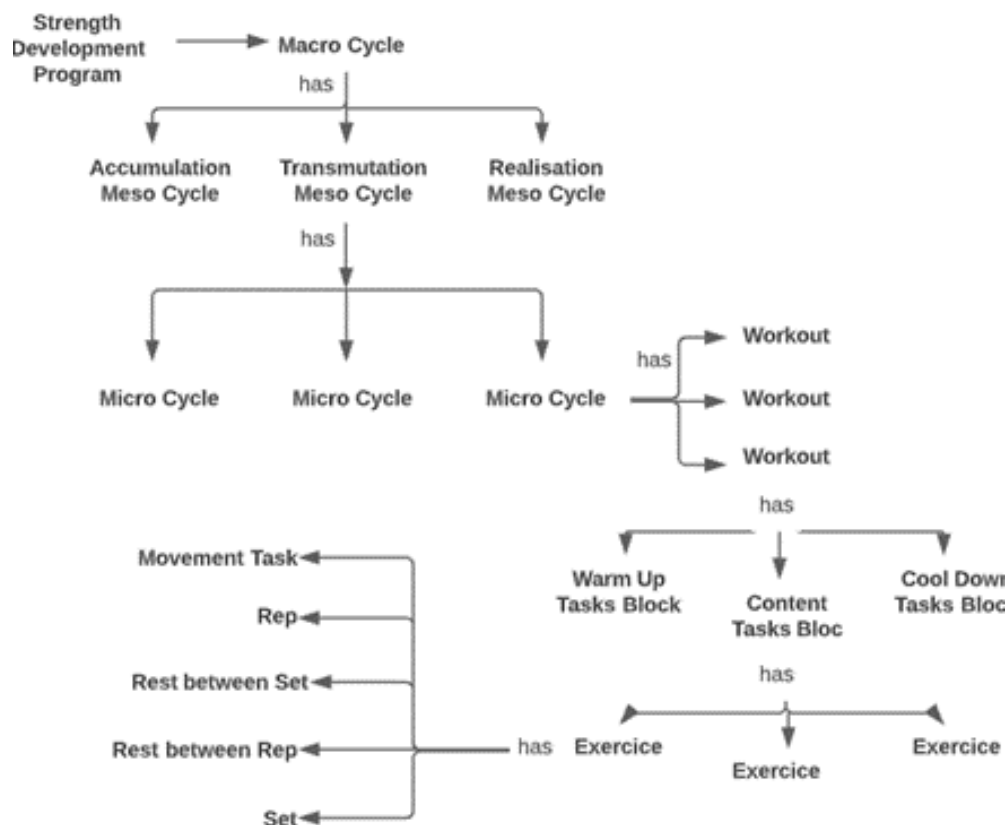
Strength Development Program

Macro Cycle

has

Accumulation Meso Cycle

Transmutation Meso Cycle

Realisation Meso Cycle

has

Micro Cycle

Micro Cycle

Micro Cycle

has

Workout

Workout

Workout

has

Warm Up Tasks Block

Content Tasks Bloc

Cool Down Tasks Bloc

has

Exercice

Exercice

Exercice

has

Movement Task

Rep

Rest between Set

Rest between Rep

Set